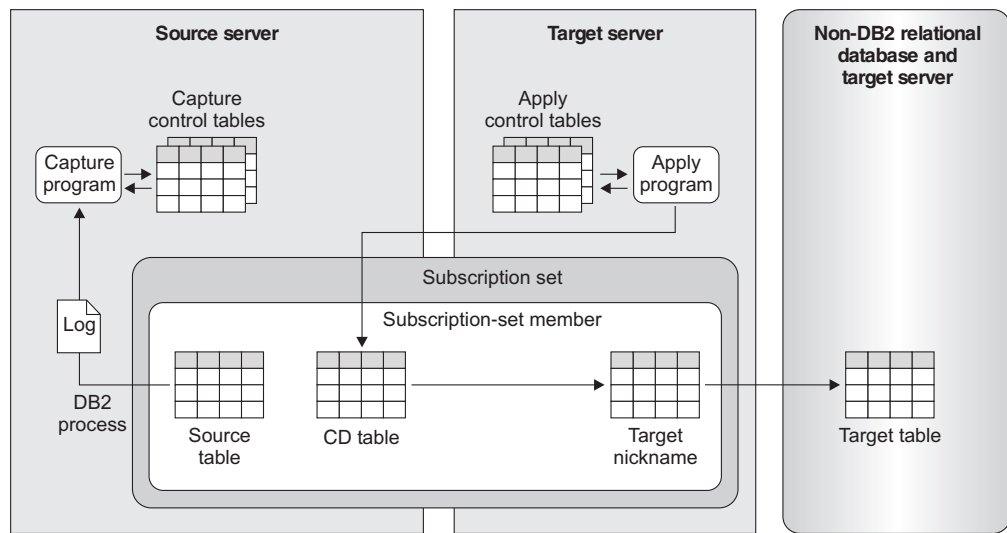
Source server

Target server

Non-DB2 relational database and target server

Capture control tables

Capture program

Apply control tables

Apply program

Subscription set

Subscription-set member

Log

DB2 process

Source table

CD table

Target nickname

Target table